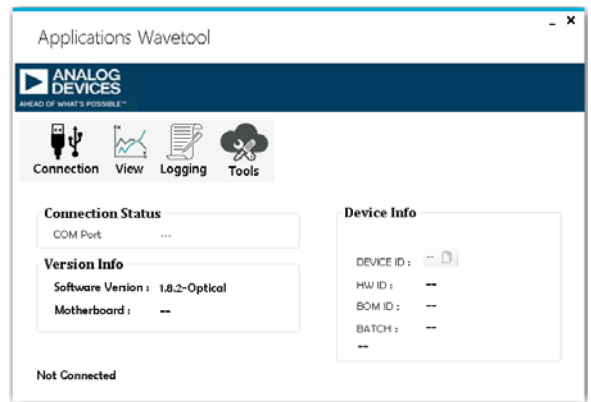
Applications Wavetool

- ×

ANALOG DEVICES
AHEAD OF WHAT'S POSSIBLE™

Connection View Logging Tools

Connection Status
COM Port ---

Version Info
Software Version : 1.8.2-Optical
Motherboard : --

Device Info

DEVICE ID : --
HW ID : --
BOM ID : --
BATCH : --
--

Not Connected